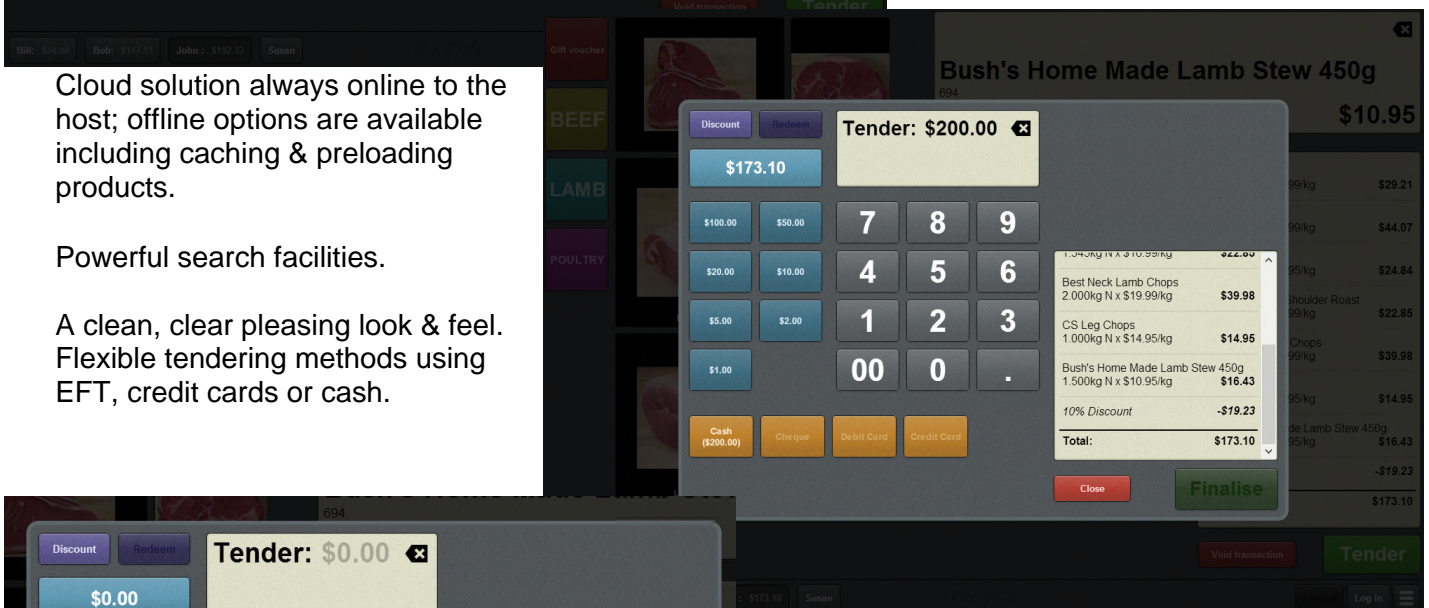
Void transaction

Tender

Bill: $54.98

Bob: $117.91

John: $192.33

Susan

Cloud solution always online to the host; offline options are available including caching & preloading products.

Powerful search facilities.

A clean, clear pleasing look & feel. Flexible tendering methods using EFT, credit cards or cash.

Gift voucher

BEEF

LAMB

POULTRY

Bush's Home Made Lamb Stew 450g

694

$10.95

Discount

Redeem

Tender: $200.00

$173.10

$100.00

$50.00

$20.00

$10.00

$5.00

$2.00

$1.00

7

8

9

4

5

6

1

2

3

00

0

.

1.345kg N x $16.99/kg $22.85

Best Neck Lamb Chops 2.000kg N x $19.99/kg $39.98

CS Leg Chops 1.000kg N x $14.95/kg $14.95

Bush's Home Made Lamb Stew 450g 1.500kg N x $10.95/kg $16.43

10% Discount -$19.23

Total: $173.10

Cash ($200.00)

Cheque

Debit Card

Credit Card

Close

Finalise

99/kg $29.21

99/kg $44.07

95/kg $24.84

Shoulder Roast 99/kg $22.85

Chops 99/kg $39.98

95/kg $14.95

de Lamb Stew 450g 95/kg $16.43

-$19.23

$173.10

Void transaction

Tender

Log in

Bush's Home Made Lamb Stew

694

Discount

Redeem

Tender: $0.00

$0.00

: $173.10

Susan